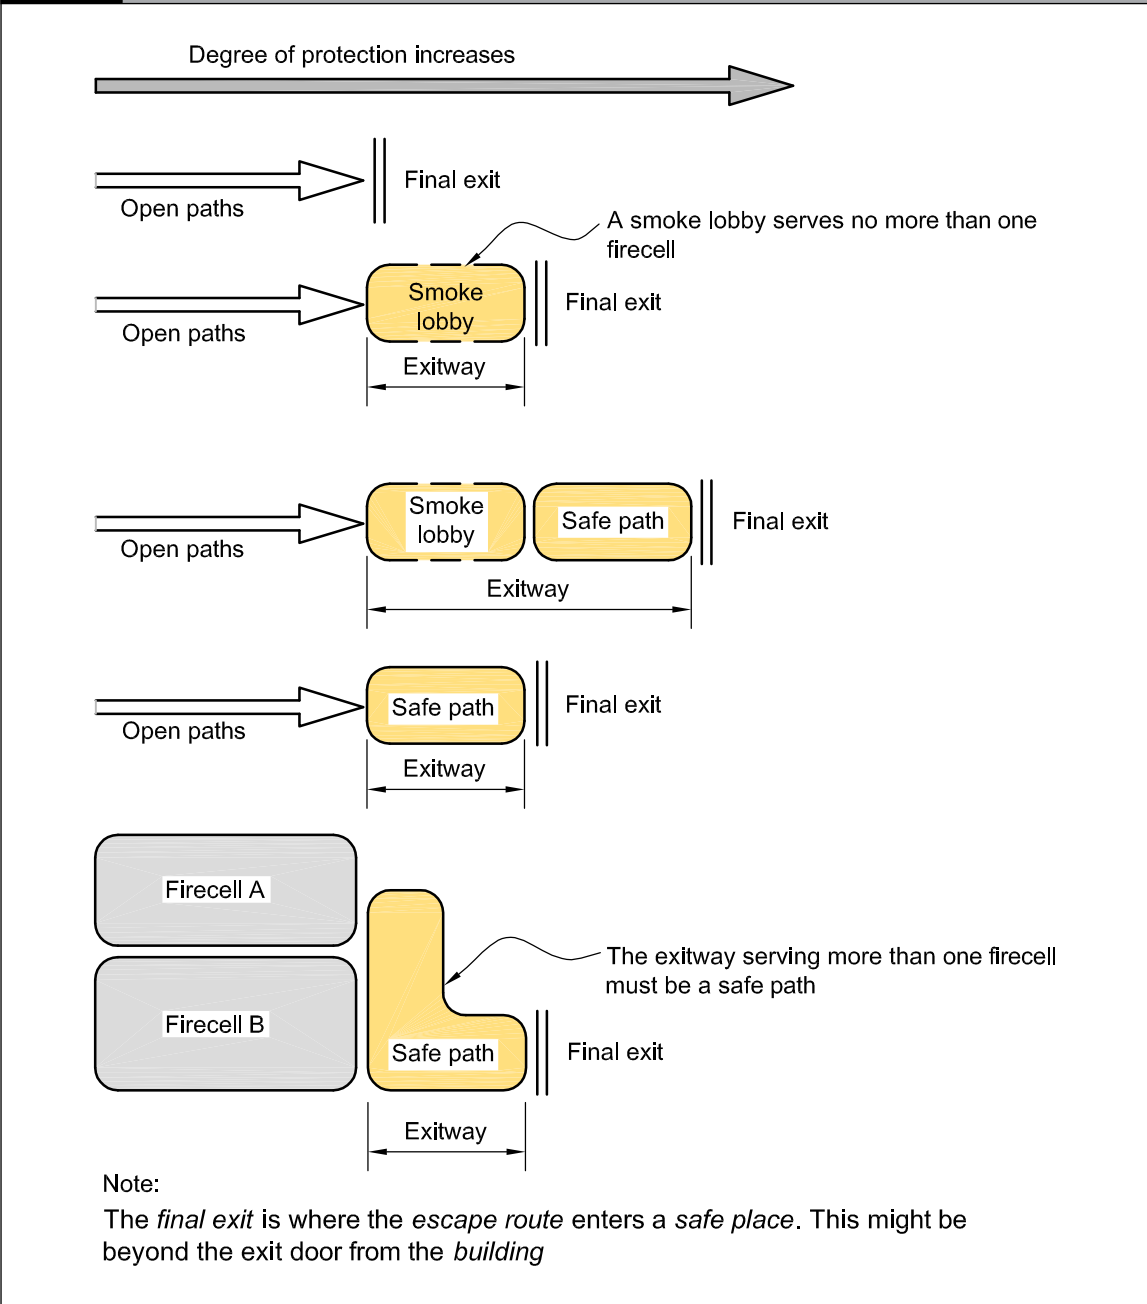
Degree of protection increases

Open paths

Final exit

A smoke lobby serves no more than one firecell

Open paths

Smoke lobby

Final exit

Exitway

Open paths

Smoke lobby

Safe path

Final exit

Exitway

Open paths

Safe path

Final exit

Exitway

Firecell A

Firecell B

The exitway serving more than one firecell must be a safe path

Safe path

Final exit

Exitway

Note:

The *final exit* is where the *escape route* enters a *safe place*. This might be beyond the exit door from the *building*